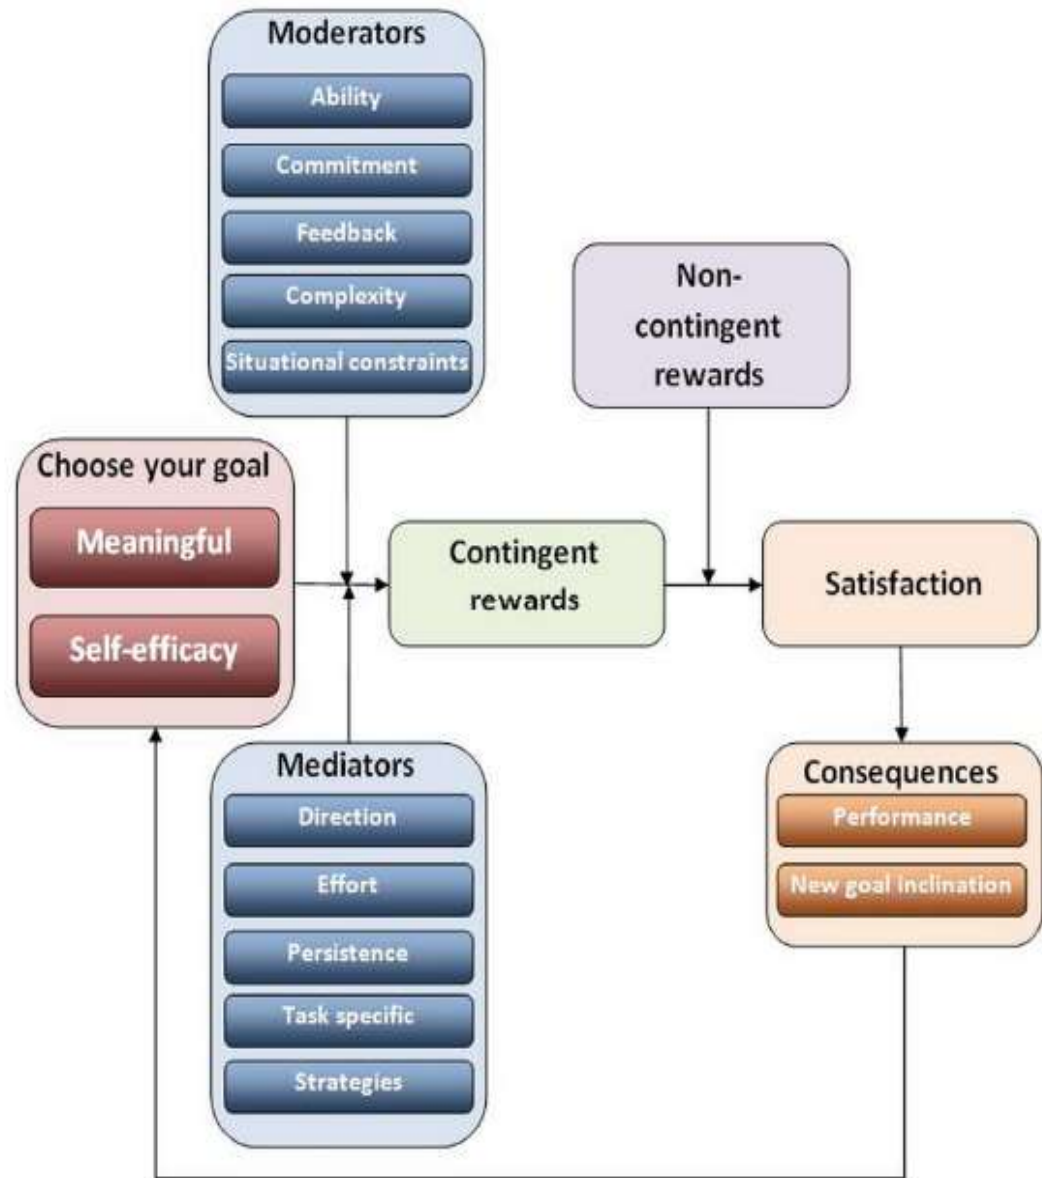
Moderators

Ability

Commitment

Feedback

Complexity

Situational constraints

Non-contingent rewards

Choose your goal

Meaningful

Self-efficacy

Contingent rewards

Satisfaction

Mediators

Direction

Effort

Persistence

Task specific

Strategies

Consequences

Performance

New goal inclination